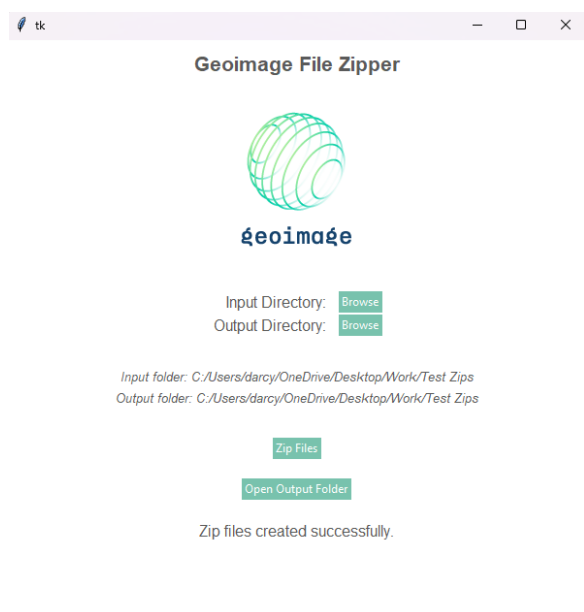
tk

Geoimage File Zipper

geoimage

Input Directory: Browse
Output Directory: Browse

Input folder: C:/Users/darcy/OneDrive/Desktop/Work/Test Zips
Output folder: C:/Users/darcy/OneDrive/Desktop/Work/Test Zips

Zip Files

Open Output Folder

Zip files created successfully.